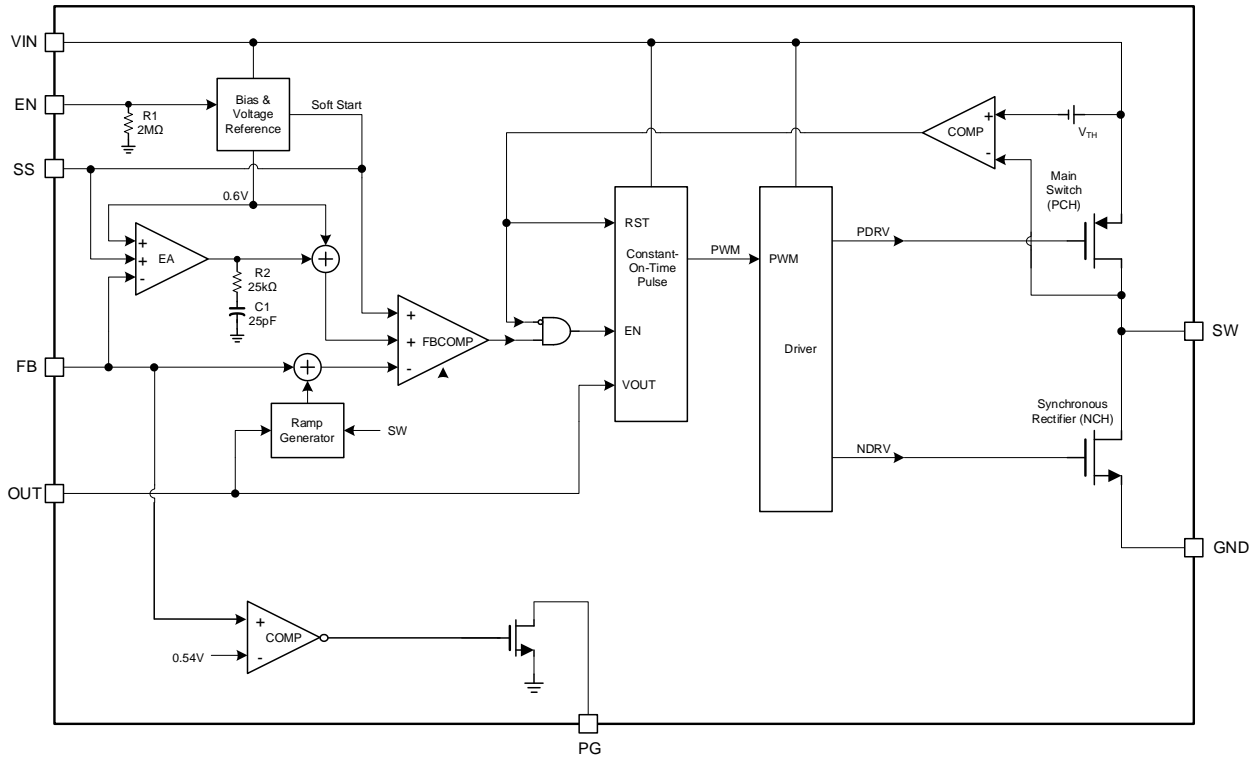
VIN

EN

SS

FB

OUT

R1
2MΩ

Bias & Voltage Reference

Soft Start

0.6V

EA

R2
25kΩ

C1
25pF

FBCOMP

Ramp Generator

SW

RST

Constant-On-Time Pulse

EN

VOUT

PWM

PWM

Driver

COMP

$V_{TH}$

Main Switch (PCH)

PDRV

SW

Synchronous Rectifier (NCH)

NDRV

GND

COMP

0.54V

PG